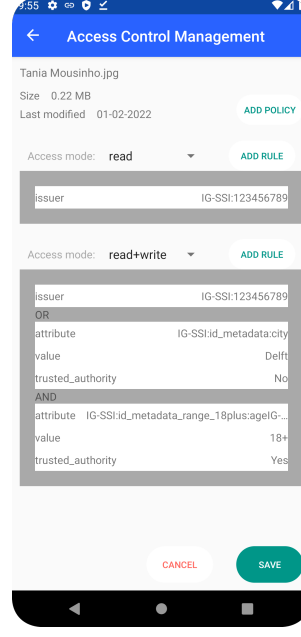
9:55

Access Control Management

Tania Mousinho.jpg

Size 0.22 MB

Last modified 01-02-2022

ADD POLICY

Access mode: read

ADD RULE

issuer IG-SSI:123456789

Access mode: read+write

ADD RULE

issuer IG-SSI:123456789

OR

attribute IG-SSI:id_metadata:city

value Delft

trusted_authority No

AND

attribute IG-SSI:id_metadata_range_18plus:ageIG-

value 18+

trusted_authority Yes

CANCEL

SAVE